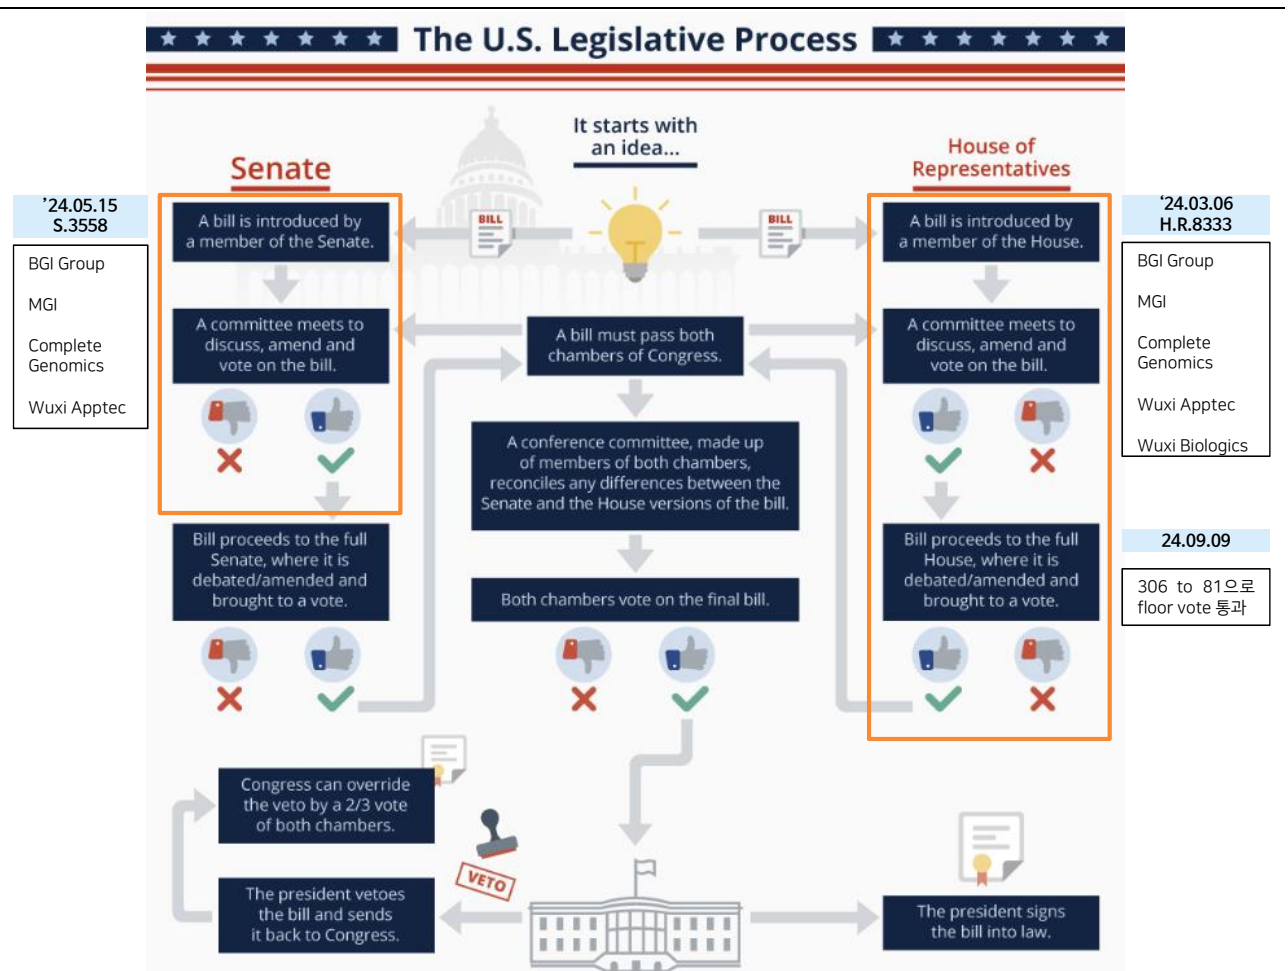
The U.S. Legislative Process

It starts with an idea...

Senate

House of Representatives

’24.05.15
S.3558

BGI Group

MGI

Complete Genomics

Wuxi Apptec

‘24.03.06
H.R.8333

BGI Group

MGI

Complete Genomics

Wuxi Apptec

Wuxi Biologics

BILL

BILL

A bill is introduced by a member of the Senate.

A bill is introduced by a member of the House.

A committee meets to discuss, amend and vote on the bill.

A bill must pass both chambers of Congress.

A committee meets to discuss, amend and vote on the bill.

A conference committee, made up of members of both chambers, reconciles any differences between the Senate and the House versions of the bill.

Bill proceeds to the full Senate, where it is debated/amended and brought to a vote.

Both chambers vote on the final bill.

Bill proceeds to the full House, where it is debated/amended and brought to a vote.

24.09.09

306 to 81으로 floor vote 통과

Congress can override the veto by a 2/3 vote of both chambers.

VETO

The president vetoes the bill and sends it back to Congress.

The president signs the bill into law.